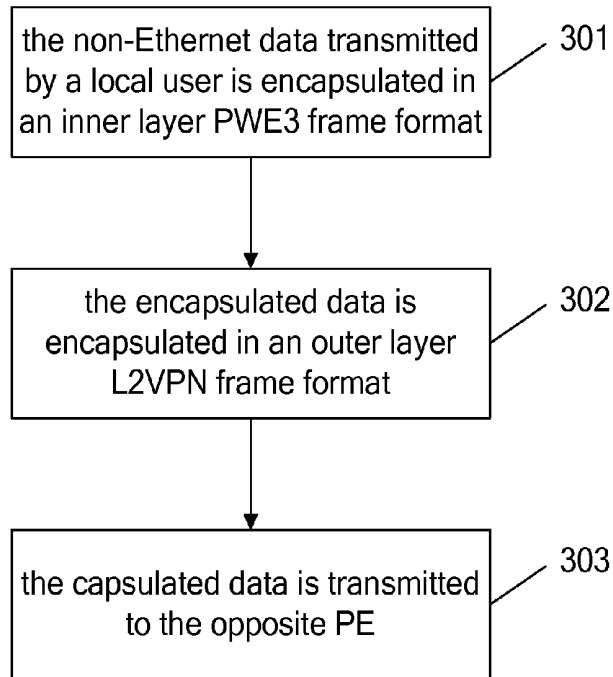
the non-Ethernet data transmitted by a local user is encapsulated in an inner layer PWE3 frame format

301

the encapsulated data is encapsulated in an outer layer L2VPN frame format

302

the capsulated data is transmitted to the opposite PE

303